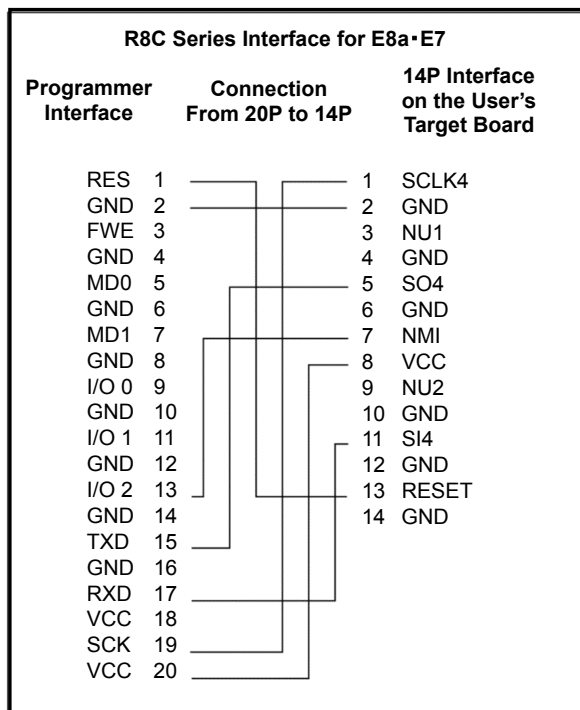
R8C Series Interface for E8a・E7

Programmer Interface

Connection From 20P to 14P

14P Interface on the User's Target Board

RES 1
GND 2
FWE 3
GND 4
MD0 5
GND 6
MD1 7
GND 8
I/O 0 9
GND 10
I/O 1 11
GND 12
I/O 2 13
GND 14
TXD 15
GND 16
RXD 17
VCC 18
SCK 19
VCC 20

1 SCLK4
2 GND
3 NU1
4 GND
5 SO4
6 GND
7 NMI
8 VCC
9 NU2
10 GND
11 SI4
12 GND
13 RESET
14 GND